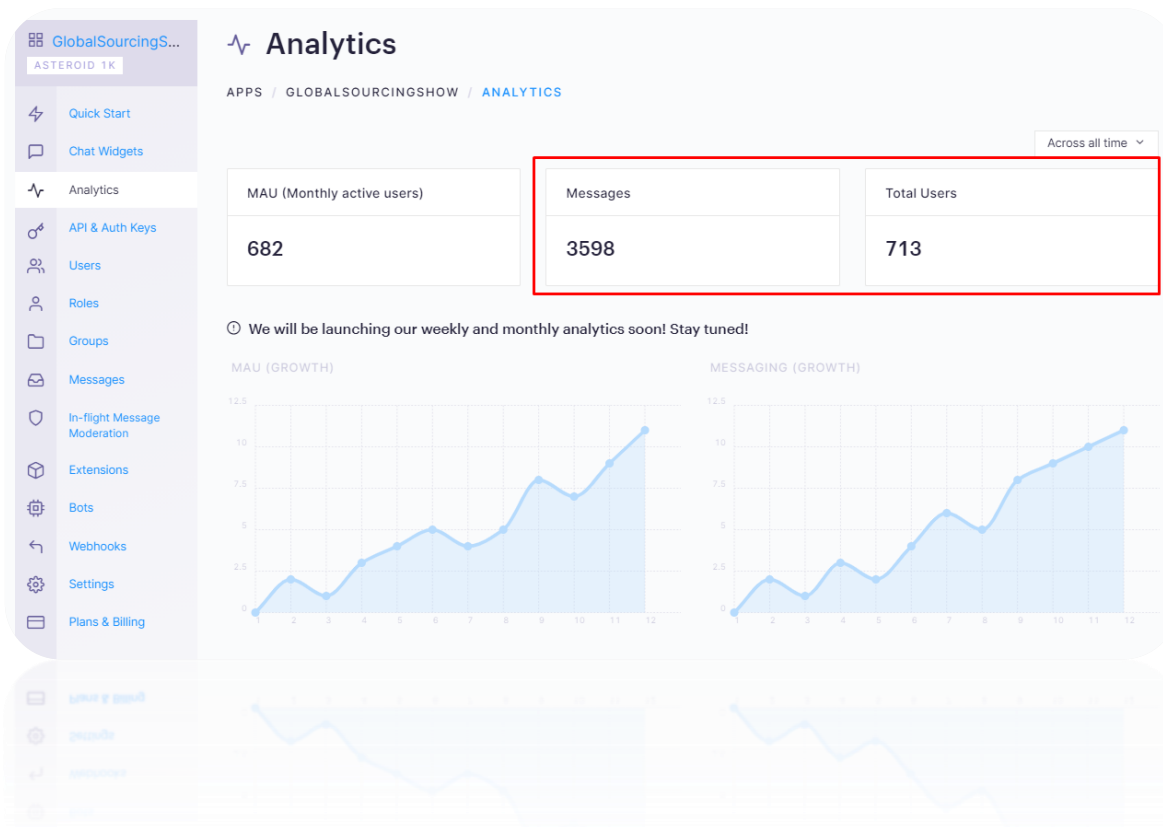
GlobalSourcingS...
ASTEROID 1K

Quick Start
Chat Widgets
Analytics
API & Auth Keys
Users
Roles
Groups
Messages
In-flight Message Moderation
Extensions
Bots
Webhooks
Settings
Plans & Billing

Analytics

APPS / GLOBALSOURCINGSHOW / ANALYTICS

Across all time

| MAU (Monthly active users) | Messages | Total Users |
|---|---|---|
| 682 | 3598 | 713 |

We will be launching our weekly and monthly analytics soon! Stay tuned!

MAU (GROWTH)

12.5
10
7.5
5
2.5
0
1 2 3 4 5 6 7 8 9 10 11 12

MESSAGING (GROWTH)

12.5
10
7.5
5
2.5
0
1 2 3 4 5 6 7 8 9 10 11 12